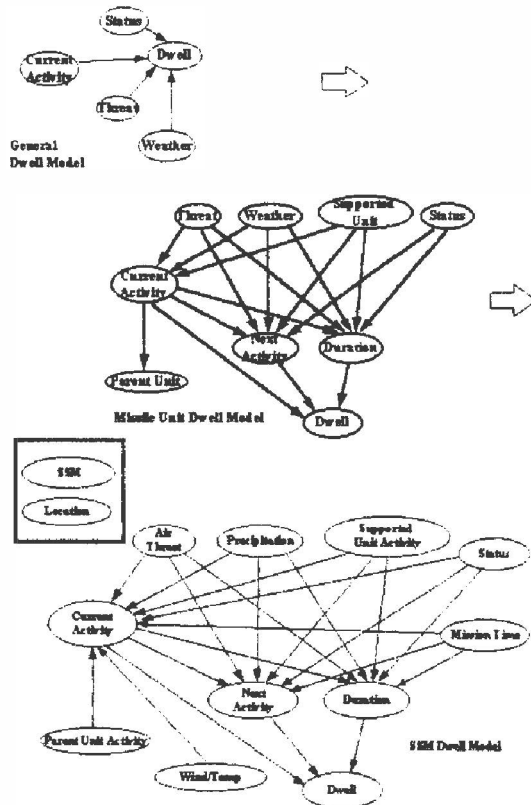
Status

Current Activity

Dwell

Threat

Weather

General Dwell Model

Threat

Weather

Supported Unit

Status

Current Activity

Next Activity

Duration

Parent Unit

Dwell

Missile Unit Dwell Model

SSM

Location

Air Threat

Precipitation

Supported Unit Activity

Status

Current Activity

Mission Time

Next Activity

Duration

Parent Unit Activity

SSM Dwell Model

Wind/Temp

Dwell